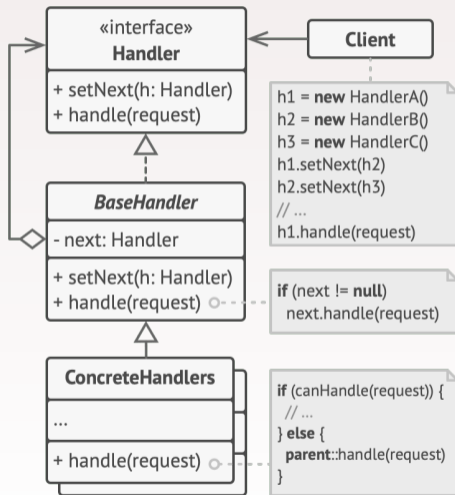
«interface»
Handler

+ setNext(h: Handler)
+ handle(request)

Client

h1 = new HandlerA()
h2 = new HandlerB()
h3 = new HandlerC()
h1.setNext(h2)
h2.setNext(h3)
// ...
h1.handle(request)

BaseHandler

- next: Handler

+ setNext(h: Handler)
+ handle(request)

if (next != null)
next.handle(request)

ConcreteHandlers

...

+ handle(request)

if (canHandle(request)) {
// ...
} else {
parent::handle(request)
}